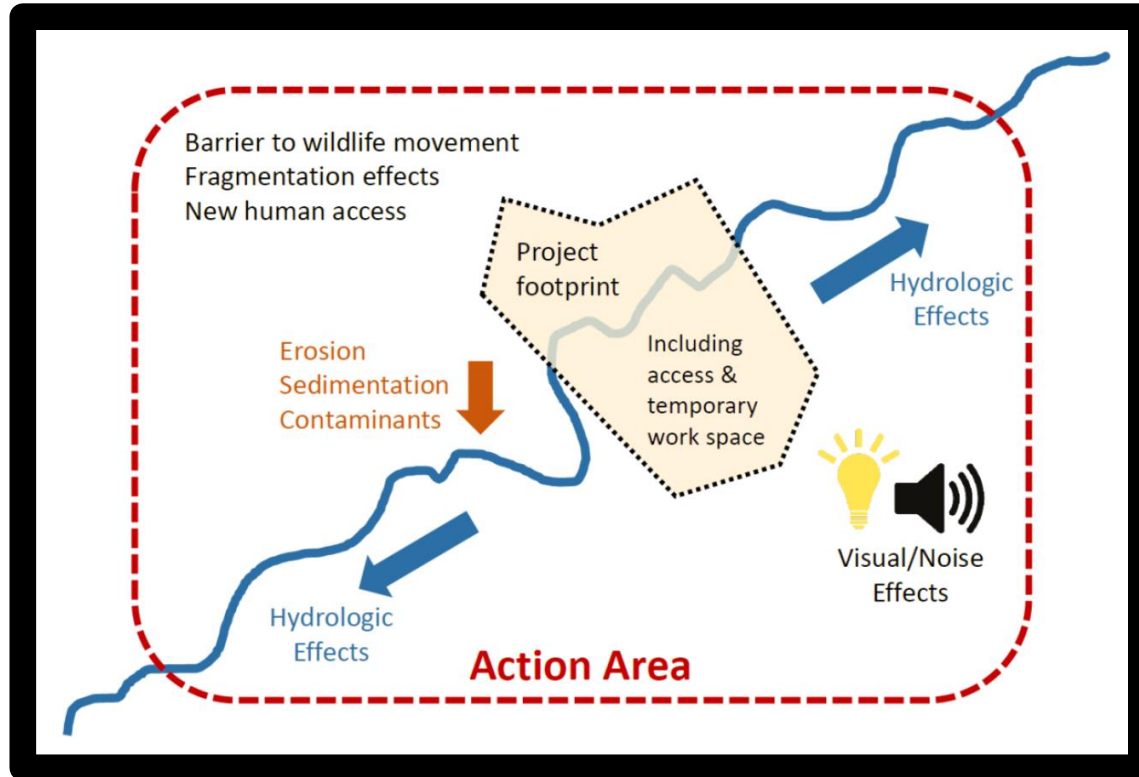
Barrier to wildlife movement
Fragmentation effects
New human access

Project footprint

Including access & temporary work space

Hydrologic Effects

Erosion
Sedimentation
Contaminants

Visual/Noise Effects

Hydrologic Effects

Action Area